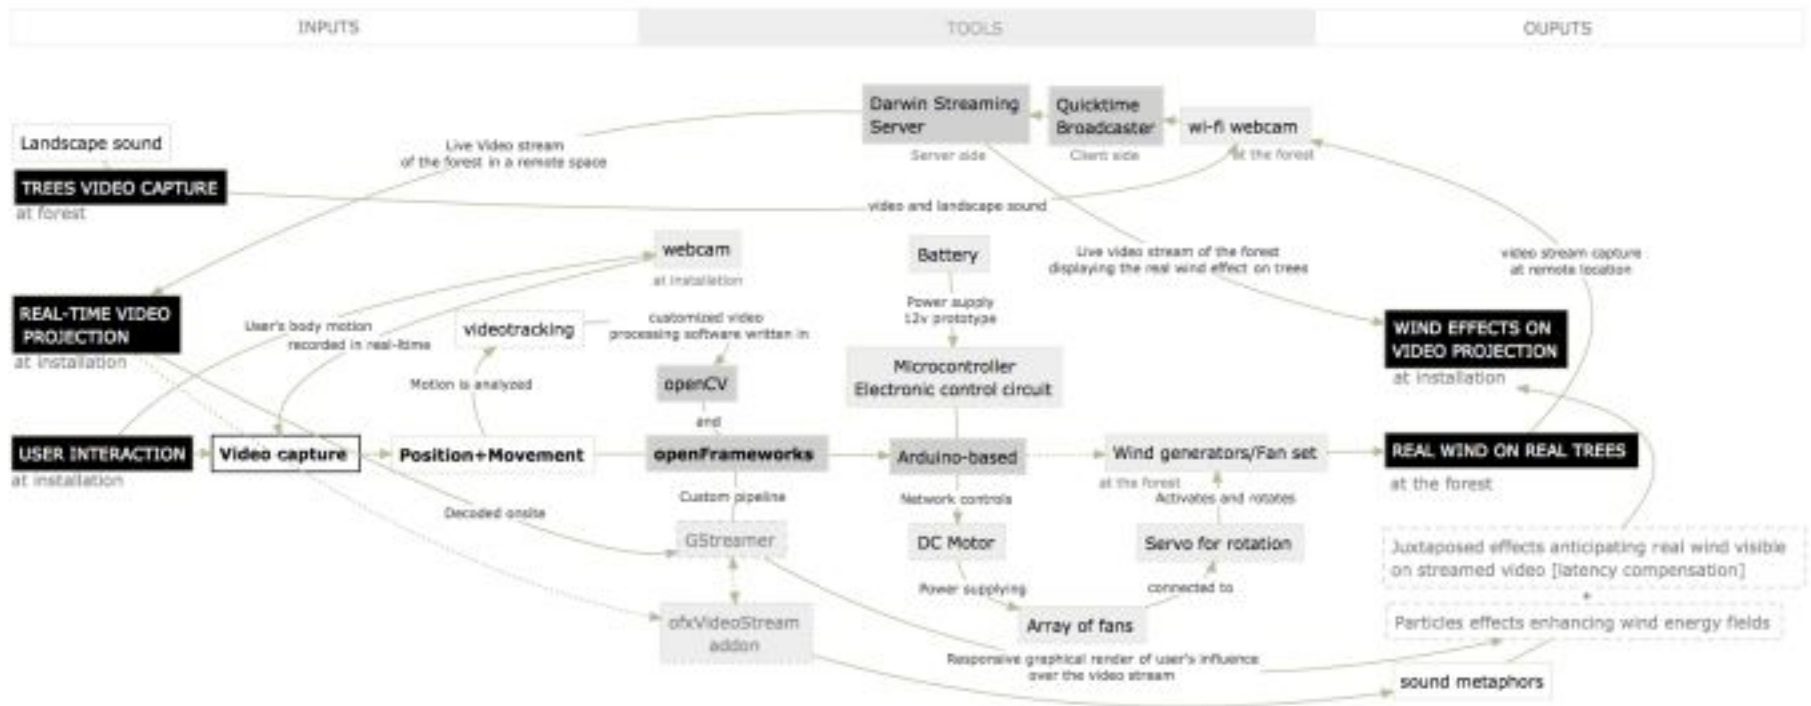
INPUTS

TOOLS

OUPUTS

Landscape sound

TREES VIDEO CAPTURE
at forest

REAL-TIME VIDEO PROJECTION
at installation

USER INTERACTION
at installation

Video capture

Position+Movement

Live Video stream of the forest in a remote space

Darwin Streaming Server
Server side

Quicktime Broadcaster
Client side

wi-fi webcam
at the forest

video and landscape sound

webcam
at installation

User's body motion recorded in real-time

videotracking

customized video processing software written in

openCV

and

openFrameworks

Motion is analyzed

Decoded onsite

Custom pipeline

GStreamer

ofxVideoStream addon

Battery

Power supply 12v prototype

Microcontroller Electronic control circuit

Arduino-based

Network controls

DC Motor

Power supplying

Array of fans

Wind generators/Fan set
at the forest

Activates and rotates

Servo for rotation

connected to

Live video stream of the forest displaying the real wind effect on trees

video stream capture at remote location

WIND EFFECTS ON VIDEO PROJECTION
at installation

REAL WIND ON REAL TREES
at the forest

Juxtaposed effects anticipating real wind visible on streamed video [latency compensation]

Particles effects enhancing wind energy fields

Responsive graphical render of user's influence over the video stream

sound metaphors